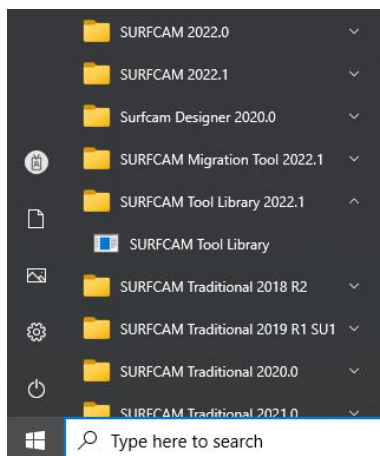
SURFCAM 2022.0

SURFCAM 2022.1

Surfcam Designer 2020.0

SURFCAM Migration Tool 2022.1

SURFCAM Tool Library 2022.1

SURFCAM Tool Library

SURFCAM Traditional 2018 R2

SURFCAM Traditional 2019 R1 SU1

SURFCAM Traditional 2020.0

SURFCAM Traditional 2021.0

Type here to search